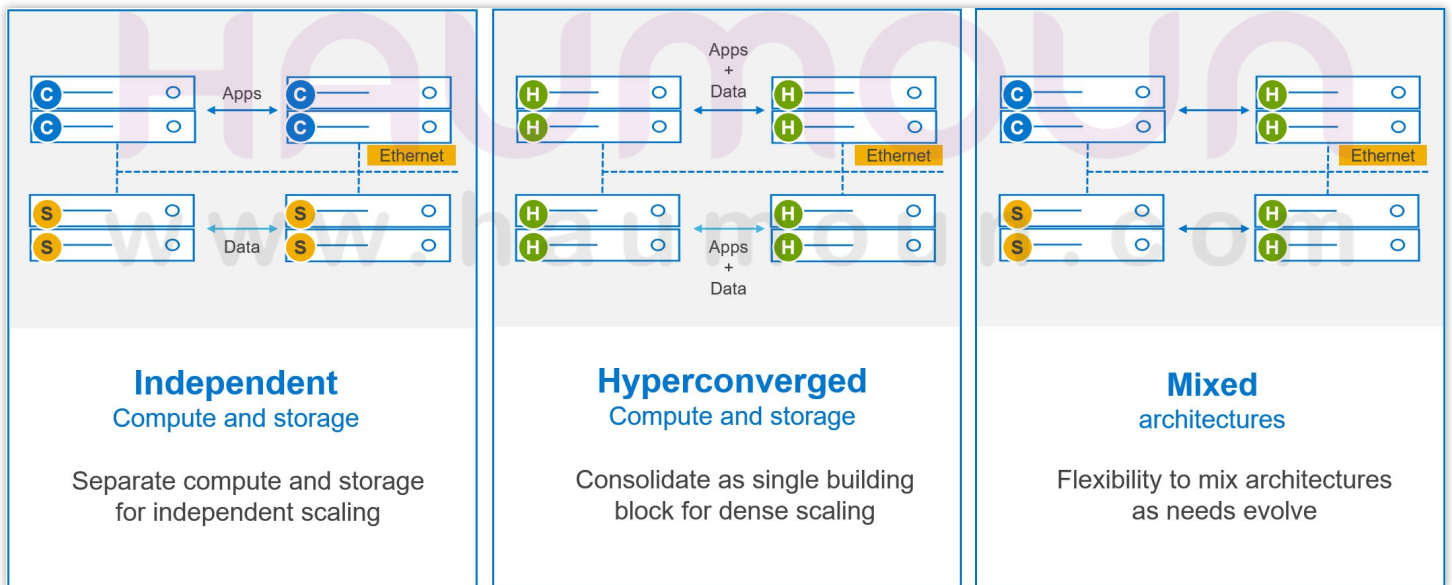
C C Apps C C
Ethernet
S S Data S S

Independent
Compute and storage

Separate compute and storage for independent scaling

H H Apps + Data H H
Ethernet
H H Apps + Data H H

Hyperconverged
Compute and storage

Consolidate as single building block for dense scaling

C C H H
Ethernet
S S H H

Mixed
architectures

Flexibility to mix architectures as needs evolve

haumoun
www.haumoun.com